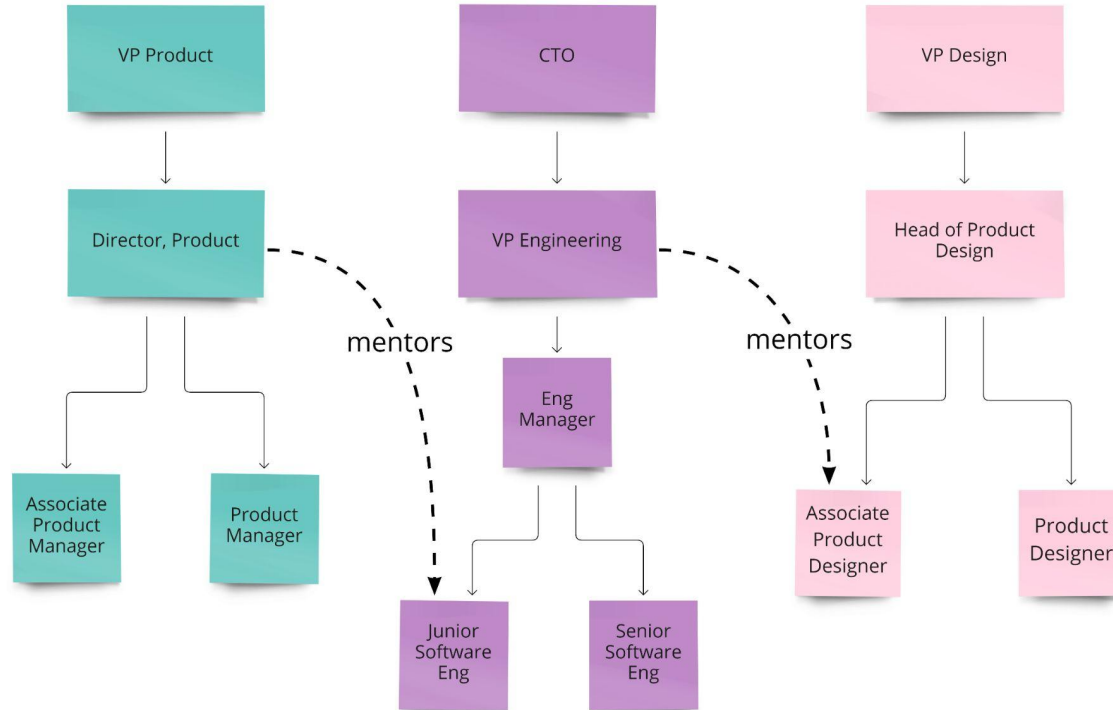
VP Product

Director, Product

Associate Product Manager

Product Manager

mentors

CTO

VP Engineering

Eng Manager

Junior Software Eng

Senior Software Eng

mentors

VP Design

Head of Product Design

Associate Product Designer

Product Designer